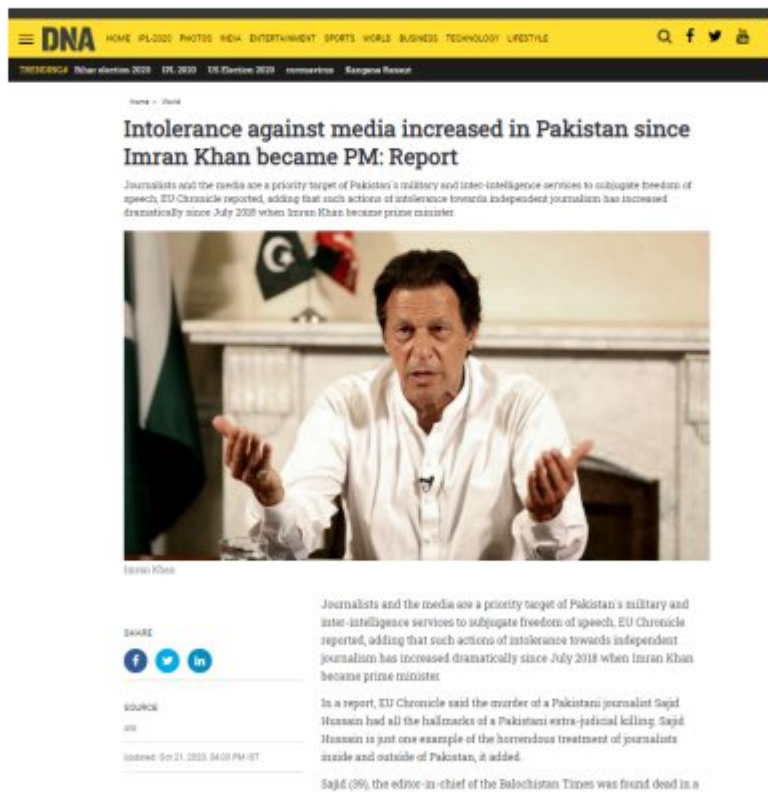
DNA HOME IPL-2020 PHOTOS INDIA ENTERTAINMENT SPORTS WORLD BUSINESS TECHNOLOGY LIFESTYLE

TRENDING# Bihar election 2020 IPL 2020 US Election 2020 coronavirus Kangana Ranaut

Home > World

Intolerance against media increased in Pakistan since Imran Khan became PM: Report

Journalists and the media are a priority target of Pakistan's military and inter-intelligence services to subjugate freedom of speech, EU Chronicle reported, adding that such actions of intolerance towards independent journalism has increased dramatically since July 2018 when Imran Khan became prime minister.

Imran Khan

SHARE

SOURCE

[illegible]

Updated: Oct 21, 2020, 04:00 PM IST

Journalists and the media are a priority target of Pakistan's military and inter-intelligence services to subjugate freedom of speech, EU Chronicle reported, adding that such actions of intolerance towards independent journalism has increased dramatically since July 2018 when Imran Khan became prime minister.

In a report, EU Chronicle said the murder of a Pakistani journalist Sajid Hussain had all the hallmarks of a Pakistani extra-judicial killing. Sajid Hussain is just one example of the horrendous treatment of journalists inside and outside of Pakistan, it added.

Sajid (39), the editor-in-chief of the Balochistan Times was found dead in a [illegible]